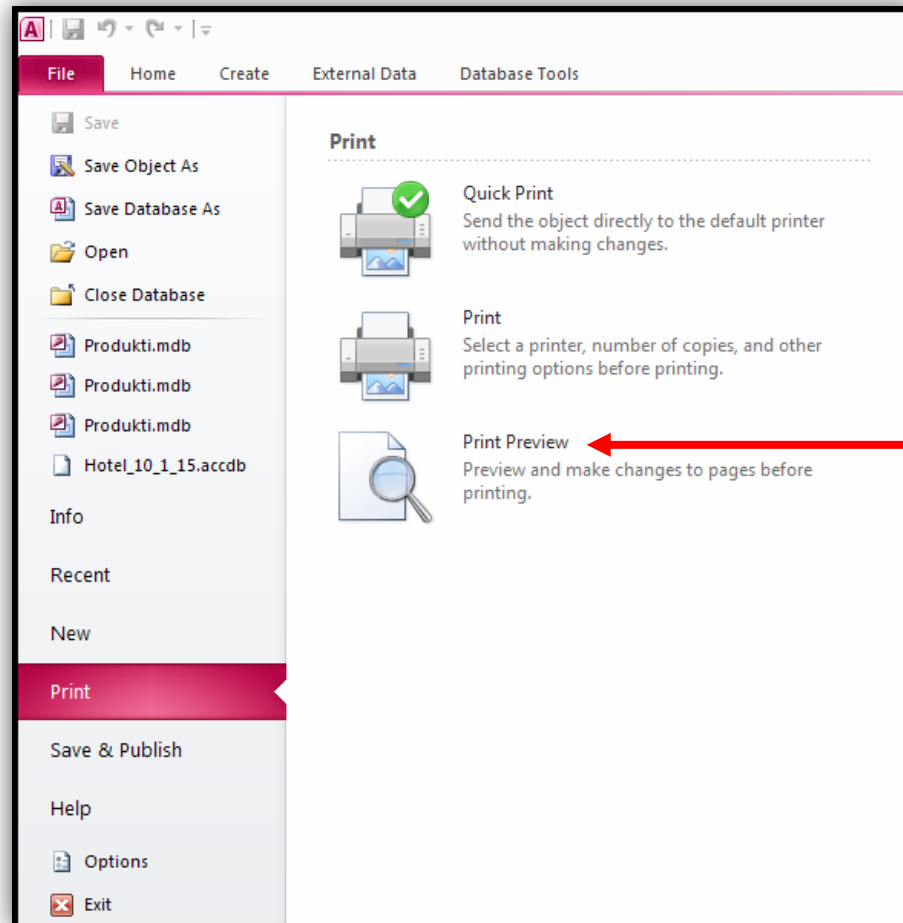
File
Home
Create
External Data
Database Tools

Save
Save Object As
Save Database As
Open
Close Database
Produkti.mdb
Produkti.mdb
Produkti.mdb
Hotel_10_1_15.accdb
Info
Recent
New
Print
Save & Publish
Help
Options
Exit

Print

Quick Print
Send the object directly to the default printer without making changes.

Print
Select a printer, number of copies, and other printing options before printing.

Print Preview
Preview and make changes to pages before printing.